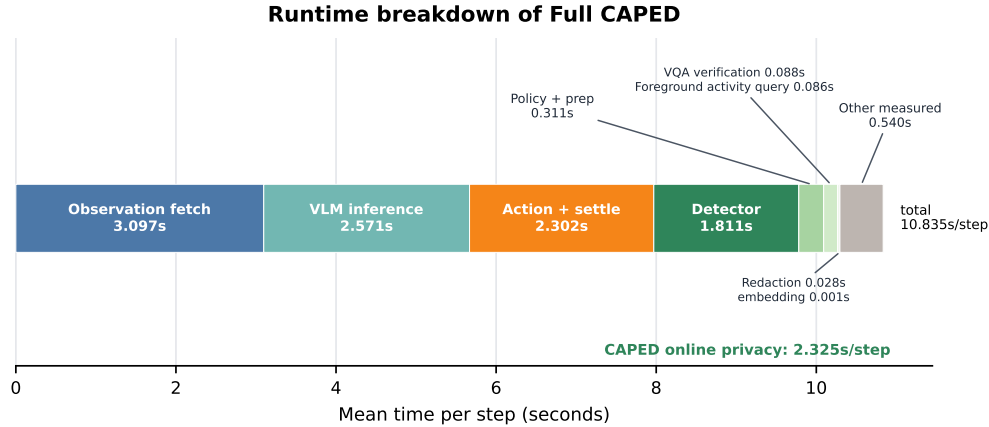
Runtime breakdown of Full CAPED

Observation fetch
3.097s

VLM inference
2.571s

Action + settle
2.302s

Detector
1.811s

Policy + prep
0.311s

VQA verification 0.088s
Foreground activity query 0.086s

Other measured
0.540s

total
10.835s/step

Redaction 0.028s
embedding 0.001s

CAPED online privacy: 2.325s/step

0
2
4
6
8
10

Mean time per step (seconds)